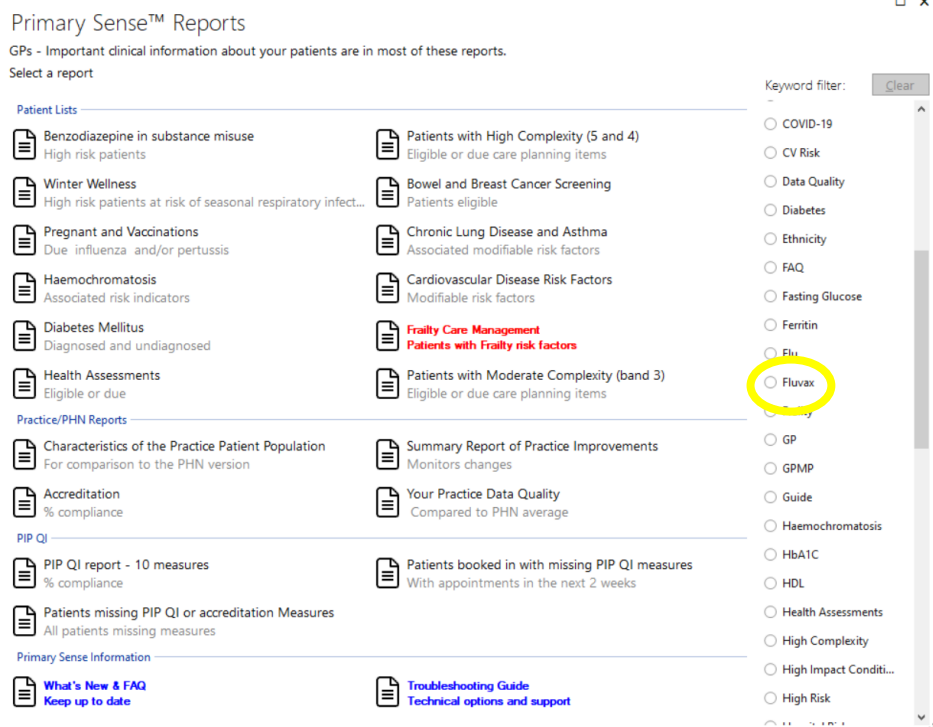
Primary Sense™ Reports

GPs - Important clinical information about your patients are in most of these reports.

Select a report

Keyword filter: Clear

Patient Lists

Benzodiazepine in substance misuse
High risk patients

Patients with High Complexity (5 and 4)
Eligible or due care planning items

Winter Wellness
High risk patients at risk of seasonal respiratory infect...

Bowel and Breast Cancer Screening
Patients eligible

Pregnant and Vaccinations
Due influenza and/or pertussis

Chronic Lung Disease and Asthma
Associated modifiable risk factors

Haemochromatosis
Associated risk indicators

Cardiovascular Disease Risk Factors
Modifiable risk factors

Diabetes Mellitus
Diagnosed and undiagnosed

Frailty Care Management
Patients with Frailty risk factors

Health Assessments
Eligible or due

Patients with Moderate Complexity (band 3)
Eligible or due care planning items

Practice/PHN Reports

Characteristics of the Practice Patient Population
For comparison to the PHN version

Summary Report of Practice Improvements
Monitors changes

Accreditation
% compliance

Your Practice Data Quality
Compared to PHN average

PIP QI

PIP QI report - 10 measures
% compliance

Patients booked in with missing PIP QI measures
With appointments in the next 2 weeks

Patients missing PIP QI or accreditation Measures
All patients missing measures

Primary Sense Information

What's New & FAQ
Keep up to date

Troubleshooting Guide
Technical options and support

COVID-19
CV Risk
Data Quality
Diabetes
Ethnicity
FAQ
Fasting Glucose
Ferritin
Flu
Fluvax
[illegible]
GP
GPMP
Guide
Haemochromatosis
HbA1C
HDL
Health Assessments
High Complexity
High Impact Conditi...
High Risk